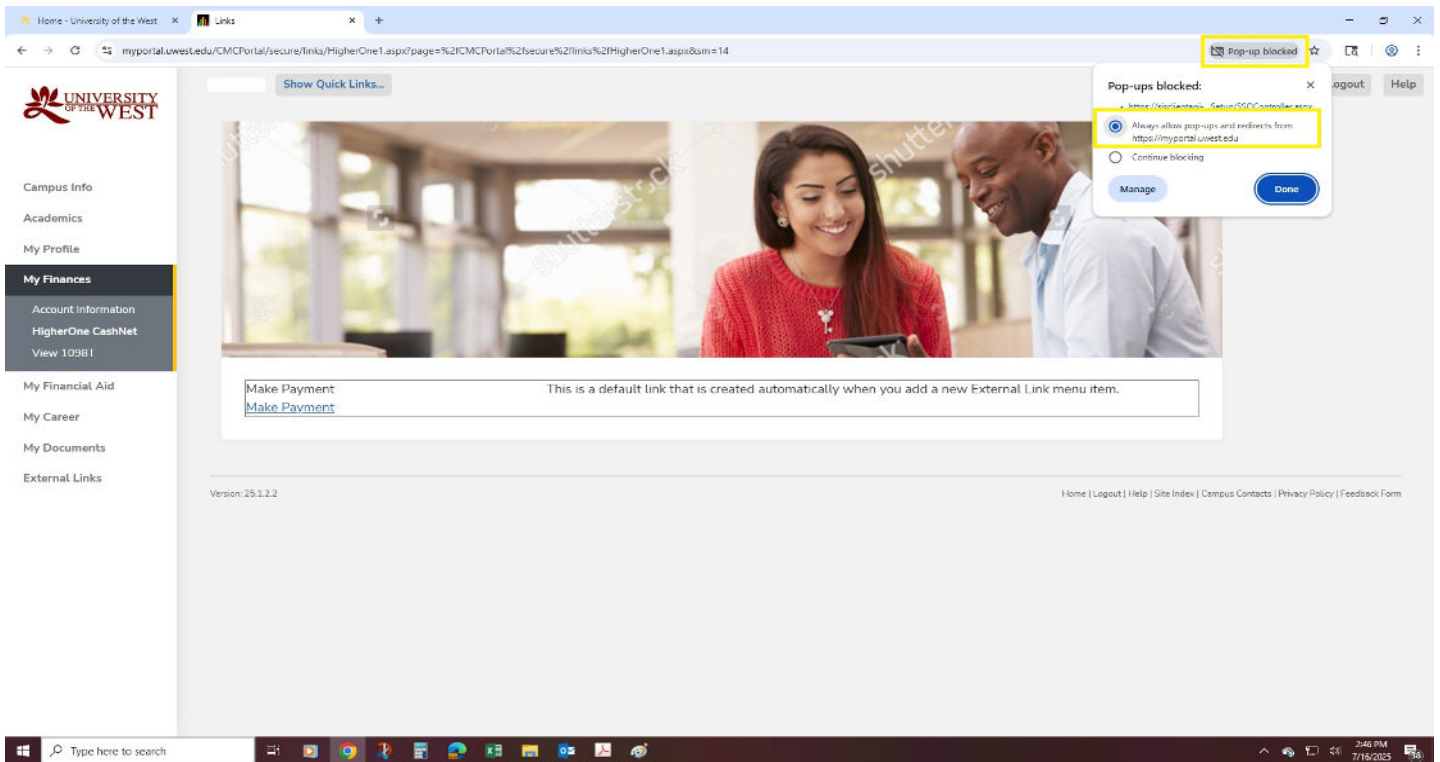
Home - University of the West ×
Links ×
+

myportal.uwest.edu/CMCPortal/secure/links/HigherOne1.aspx?page=%2fCMCPortal%2fsecure%2flinks%2fHigherOne1.aspx&sm=14

Pop-up blocked

Pop-ups blocked: ×
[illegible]
Always allow pop-ups and redirects from https://myportal.uwest.edu
Continue blocking
Manage
Done

Show Quick Links...
Logout Help

UNIVERSITY OF THE WEST

Campus Info
Academics
My Profile
My Finances
Account Information
HigherOne CashNet
View 1098T
My Financial Aid
My Career
My Documents
External Links

| Make Payment | This is a default link that is created automatically when you add a new External Link menu item. |
|---|---|
| Make Payment | |

Version: 25.1.2.2

Home | Logout | Help | Site Index | Campus Contacts | Privacy Policy | Feedback Form

Type here to search
2:46 PM
7/16/2025